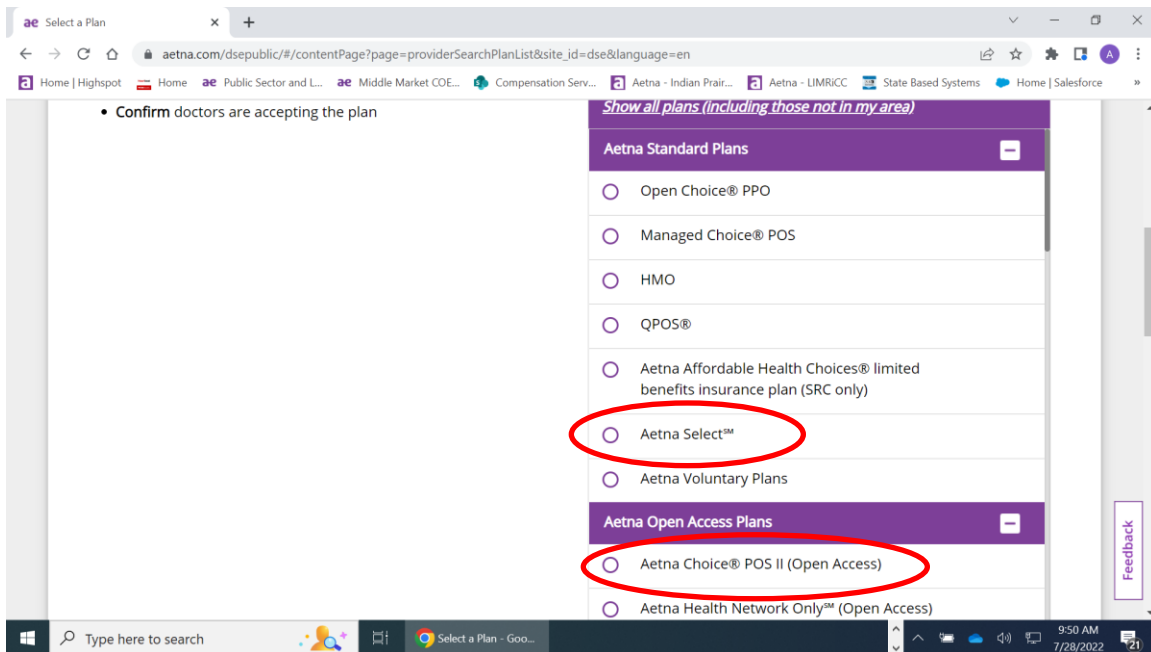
ae Select a Plan × +

aetna.com/dsepublic/#/contentPage?page=providerSearchPlanList&site_id=dse&language=en

Home | Highspot Home ae Public Sector and L... ae Middle Market COE... Compensation Serv... Aetna - Indian Prair... Aetna - LIMRiCC State Based Systems Home | Salesforce »

• **Confirm** doctors are accepting the plan

Show all plans (including those not in my area)

Aetna Standard Plans

Open Choice® PPO

Managed Choice® POS

HMO

QPOS®

Aetna Affordable Health Choices® limited benefits insurance plan (SRC only)

Aetna Select℠

Aetna Voluntary Plans

Aetna Open Access Plans

Aetna Choice® POS II (Open Access)

Aetna Health Network Only℠ (Open Access)

Feedback

Type here to search

Select a Plan - Goo...

9:50 AM
7/28/2022

21